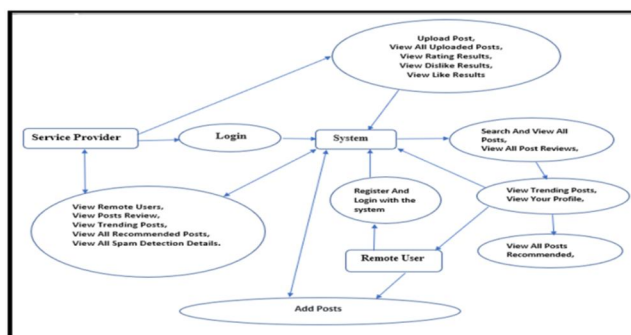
Upload Post,
View All Uploaded Posts,
View Rating Results,
View Dislike Results,
View Like Results

Service Provider

Login

System

Search And View All Posts,
View All Post Reviews,

View Remote Users,
View Posts Review,
View Trending Posts,
View All Recommended Posts,
View All Spam Detection Details.

Register And Login with the system

View Trending Posts,
View Your Profile,

View All Posts Recommended,

Remote User

Add Posts